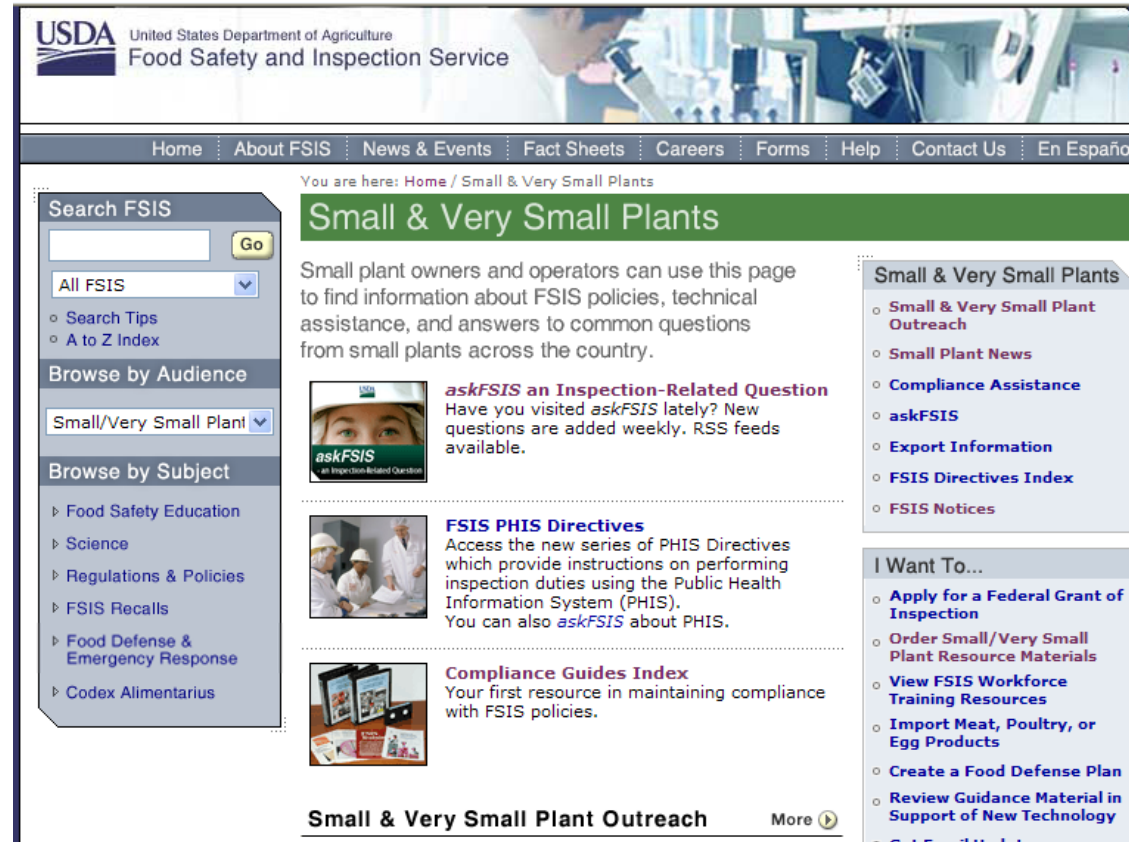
USDA United States Department of Agriculture
Food Safety and Inspection Service

Home | About FSIS | News & Events | Fact Sheets | Careers | Forms | Help | Contact Us | En Españo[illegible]

Search FSIS
Go
All FSIS
Search Tips
A to Z Index

Browse by Audience
Small/Very Small Plant

Browse by Subject
Food Safety Education
Science
Regulations & Policies
FSIS Recalls
Food Defense & Emergency Response
Codex Alimentarius

You are here: Home / Small & Very Small Plants

Small & Very Small Plants

Small plant owners and operators can use this page to find information about FSIS policies, technical assistance, and answers to common questions from small plants across the country.

USDA
askFSIS
- an Inspection-Related Question

askFSIS an Inspection-Related Question
Have you visited askFSIS lately? New questions are added weekly. RSS feeds available.

FSIS PHIS Directives
Access the new series of PHIS Directives which provide instructions on performing inspection duties using the Public Health Information System (PHIS).
You can also askFSIS about PHIS.

Compliance Guides Index
Your first resource in maintaining compliance with FSIS policies.

Small & Very Small Plant Outreach
More

Small & Very Small Plants
Small & Very Small Plant Outreach
Small Plant News
Compliance Assistance
askFSIS
Export Information
FSIS Directives Index
FSIS Notices

I Want To...
Apply for a Federal Grant of Inspection
Order Small/Very Small Plant Resource Materials
View FSIS Workforce Training Resources
Import Meat, Poultry, or Egg Products
Create a Food Defense Plan
Review Guidance Material in Support of New Technology
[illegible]